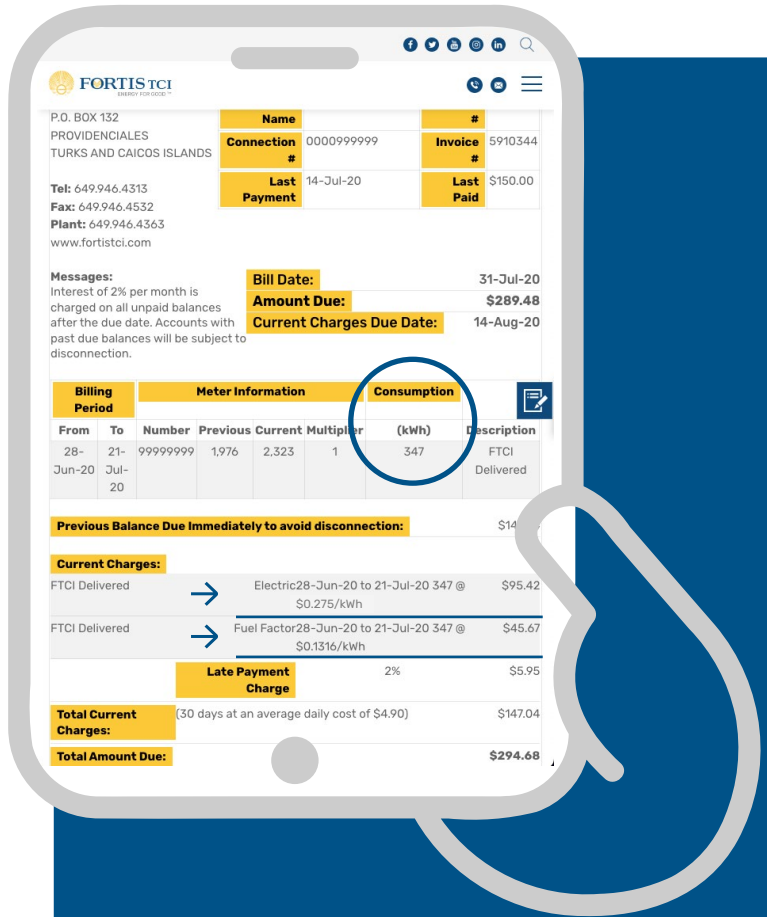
FORTIS TCI
ENERGY FOR GOOD

P.O. BOX 132
PROVIDENCIALES
TURKS AND CAICOS ISLANDS

Tel: 649.946.4313
Fax: 649.946.4532
Plant: 649.946.4363
www.fortistci.com

| Name | | # | |
|---|---|---|---|
| Connection # | 0000999999 | Invoice # | 5910344 |
| Last Payment | 14-Jul-20 | Last Paid | $150.00 |

Messages:
Interest of 2% per month is charged on all unpaid balances after the due date. Accounts with past due balances will be subject to disconnection.

| Bill Date: | 31-Jul-20 |
|---|---|
| Amount Due: | $289.48 |
| Current Charges Due Date: | 14-Aug-20 |

| Billing Period | | Meter Information | | | | Consumption | |
|---|---|---|---|---|---|---|---|
| From | To | Number | Previous | Current | Multiplier | (kWh) | Description |
| 28-Jun-20 | 21-Jul-20 | 99999999 | 1,976 | 2,323 | 1 | 347 | FTCI Delivered |

Previous Balance Due Immediately to avoid disconnection: $14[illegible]

Current Charges:

| FTCI Delivered | Electric28-Jun-20 to 21-Jul-20 347 @ $0.275/kWh | $95.42 |
|---|---|---|
| FTCI Delivered | Fuel Factor28-Jun-20 to 21-Jul-20 347 @ $0.1316/kWh | $45.67 |
| Late Payment Charge | 2% | $5.95 |
| Total Current Charges: | (30 days at an average daily cost of $4.90) | $147.04 |
| Total Amount Due: | | $294.68 |